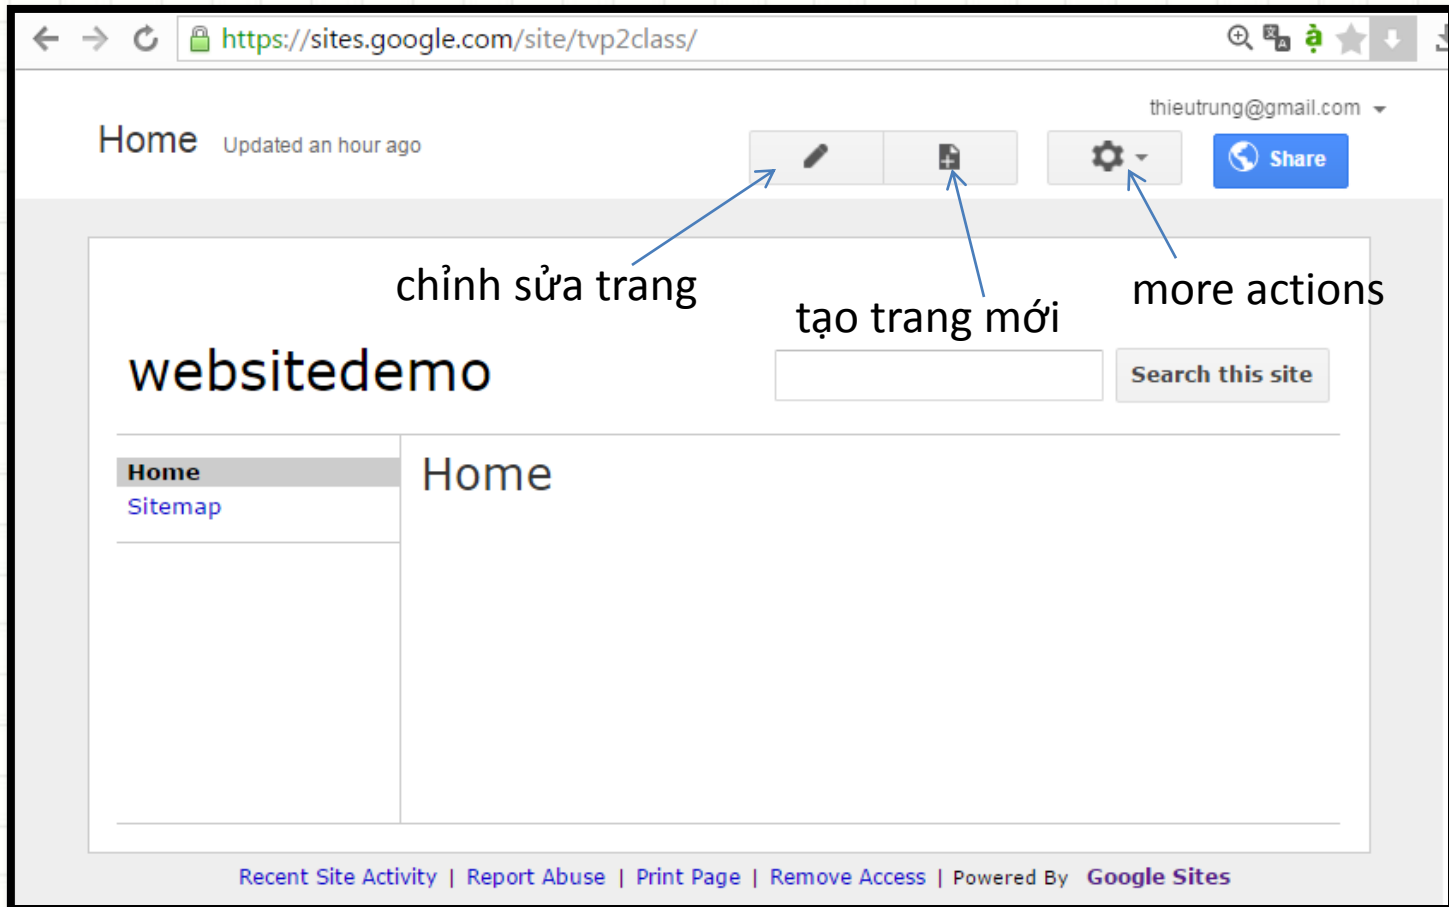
https://sites.google.com/site/tvp2class/

thieutrung@gmail.com

Home Updated an hour ago

Share

chỉnh sửa trang

tạo trang mới

more actions

websitedemo

Search this site

Home
Sitemap

Home

Recent Site Activity | Report Abuse | Print Page | Remove Access | Powered By Google Sites